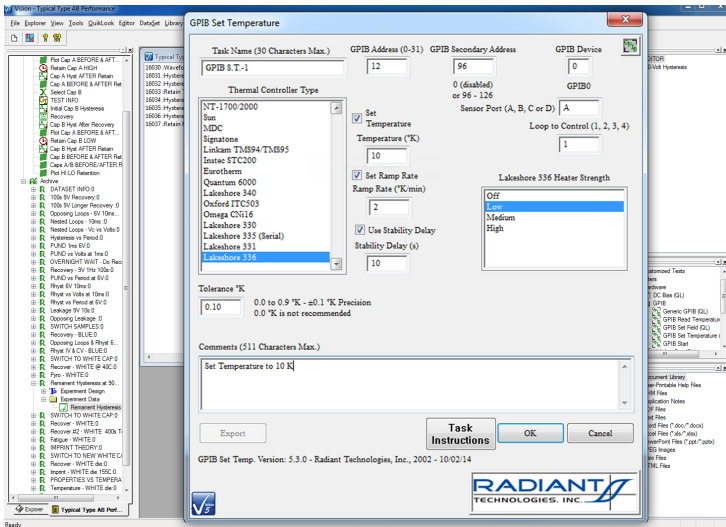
Vision - Typical Type AB Performance

File Explorer View Tools QuickLook Editor DataSet Library

GPIB Set Temperature

Task Name (30 Characters Max.)
GPIB S.T.-1

GPIB Address (0-31)
12

GPIB Secondary Address
96
0 (disabled) or 96 - 126

GPIB Device
0
GPIB0

Thermal Controller Type
NT-1700/2000
Sun
MDC
Signatone
Linkam TMS94/TMS95
Instec STC200
Eurotherm
Quantum 6000
Lakeshore 340
Oxford ITC503
Omega CN616
Lakeshore 330
Lakeshore 335 (Serial)
Lakeshore 331
Lakeshore 336

Set Temperature
Temperature (°K)
10

Set Ramp Rate
Ramp Rate (°K/min)
2

Use Stability Delay
Stability Delay (s)
10

Sensor Port (A, B, C or D)
A

Loop to Control (1, 2, 3, 4)
1

Lakeshore 336 Heater Strength
Off
Low
Medium
High

Tolerance °K
0.10
0.0 to 0.9 °K - ±0.1 °K Precision
0.0 °K is not recommended

Comments (511 Characters Max.)
Set Temperature to 10 K

Export
Task Instructions
OK
Cancel

GPIB Set Temp. Version: 5.3.0 - Radiant Technologies, Inc., 2002 - 10/02/14

RADIANT TECHNOLOGIES, INC.

Plot Cap A BEFORE & AF
Retain Cap A HIGH
Cap A Hyst AFTER Retain
Cap A BEFORE & AFTER Re
Select Cap B
TEST INFO
Initial Cap B Hysteresis
Recovery
Cap B Hyst After Recovery
Plot Cap A BEFORE & AF
Retain Cap B LOW
Cap B Hyst AFTER Retain
Cap B BEFORE & AFTER Re
Caps A/B BEFORE/AFTER R
Plot Hi LO Retention
Archive
DATASET INFO:0
100s 9V Recovery:0
100s 9V Longer Recovery :0
Opposing Loops - 6V 10ms
Nested Loops - 10ms :0
Nested Loops - Vc vs Volts:0
Hysteresis vs Period:0
PUND 1ms 6V:0
PUND vs Volts at 1ms:0
OVERNIGHT WAIT - Do Rec
Recovery - 9V 1Hz 100s:0
PUND vs Period at 6V:0
Rhyst 6V 10ms:0
Rhyst vs Volts at 10ms:0
Rhyst vs Period at 6V:0
Leakage 9V 10s:0
Opposing Leakage :0
SWITCH SAMPLES:0
Recovery - BLUE:0
Opposing Loops & Rhyst 6
Rhyst /V & CV - BLUE:0
SWITCH TO WHITE CAP:0
Recover - WHITE @ 40C:0
Pyro - WHITE:0
Remanent Hysteresis at 90
Experiment Design
Experiment Data
Remanent Hysteresis
SWITCH TO WHITE CAP:0
Recover - WHITE:0
Recover #2 - WHITE 400s T
Fatigue - WHITE:0
IMPRINT THEORY:0
SWITCH TO NEW WHITE C
Recover - WHITE die:0
Imprint - WHITE die 155C:0
PROPERTIES VS TEMPERA
Temperature - WHITE die:0

Explorer
Typical Type AB Perf...
Ready

Typical Type
16030 :Wavefo
16031 :Hystere
16032 :Hystere
16033 :Retain
16034 :Hystere
16035 :Hystere
16036 :Hystere
16037 :Retain

DITOR
0-Volt Hysteresis

ustomized Tests
ilters
ardware
DC Bias (GL)
GPIB
Generic GPIB (QL)
GPIB Read Temperatur
GPIB Set Field (QL)
GPIB Set Temperature
GPIB Start

ocument Library
er-Printable Help Files
M Files
plication Notes
F Files
xt Files
ord Files (*.doc/*.docx)
cel Files (*.xls/*.xlsx)
werPoint Files (*.ppt/*.pptx)
EG Images
leo Files
TML Files